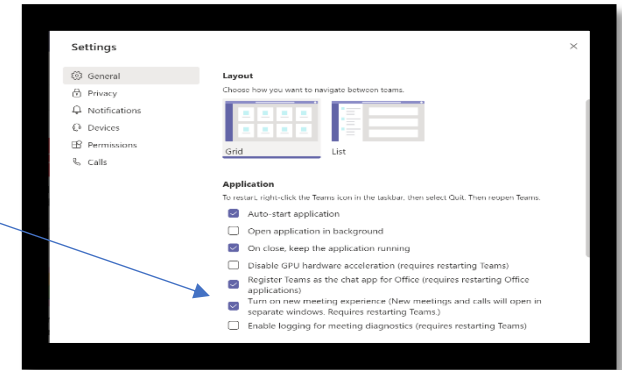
Settings

×

General
Privacy
Notifications
Devices
Permissions
Calls

Layout

Choose how you want to navigate between teams.

Grid

List

Application

To restart, right-click the Teams icon in the taskbar, then select Quit. Then reopen Teams.

Auto-start application

Open application in background

On close, keep the application running

Disable GPU hardware acceleration (requires restarting Teams)

Register Teams as the chat app for Office (requires restarting Office applications)

Turn on new meeting experience (New meetings and calls will open in separate windows. Requires restarting Teams.)

Enable logging for meeting diagnostics (requires restarting Teams)